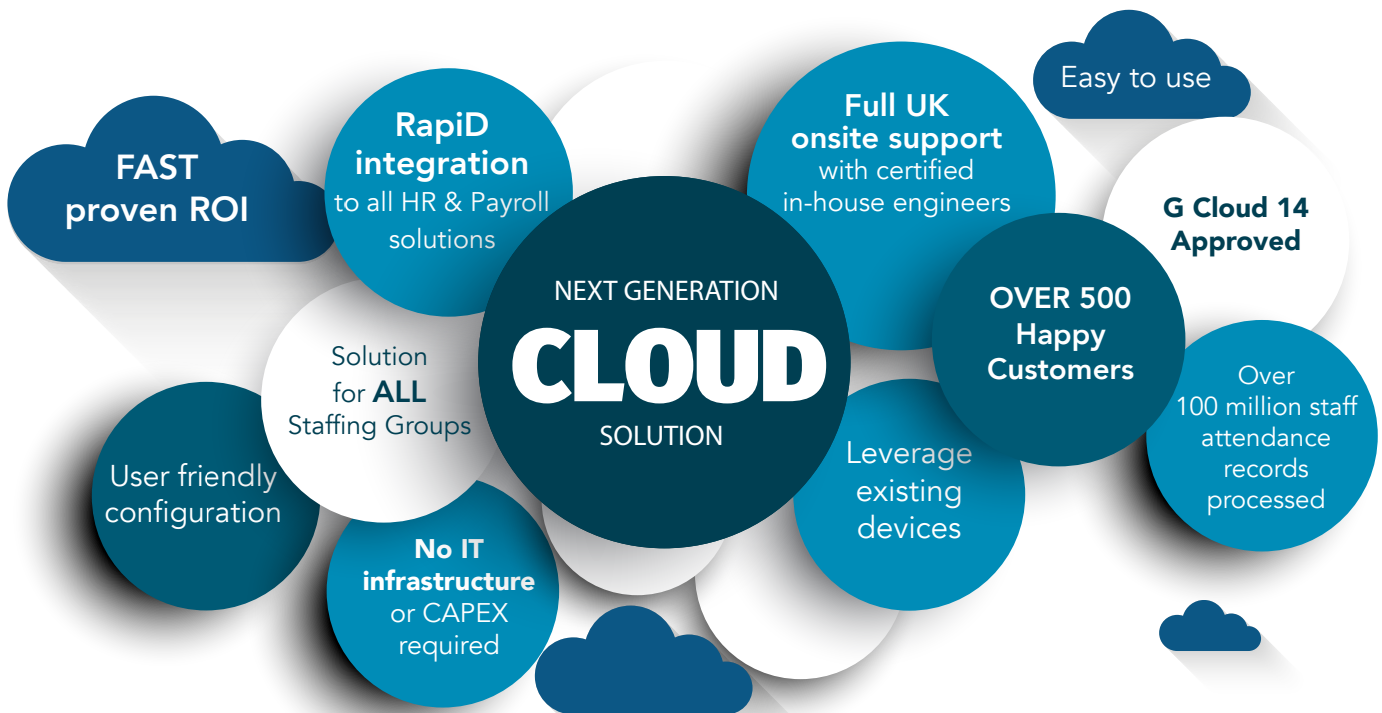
NEXT GENERATION
CLOUD
SOLUTION

FAST proven ROI

RapiD integration to all HR & Payroll solutions

Full UK onsite support with certified in-house engineers

Easy to use

G Cloud 14 Approved

OVER 500 Happy Customers

Over 100 million staff attendance records processed

Leverage existing devices

Solution for ALL Staffing Groups

User friendly configuration

No IT infrastructure or CAPEX required